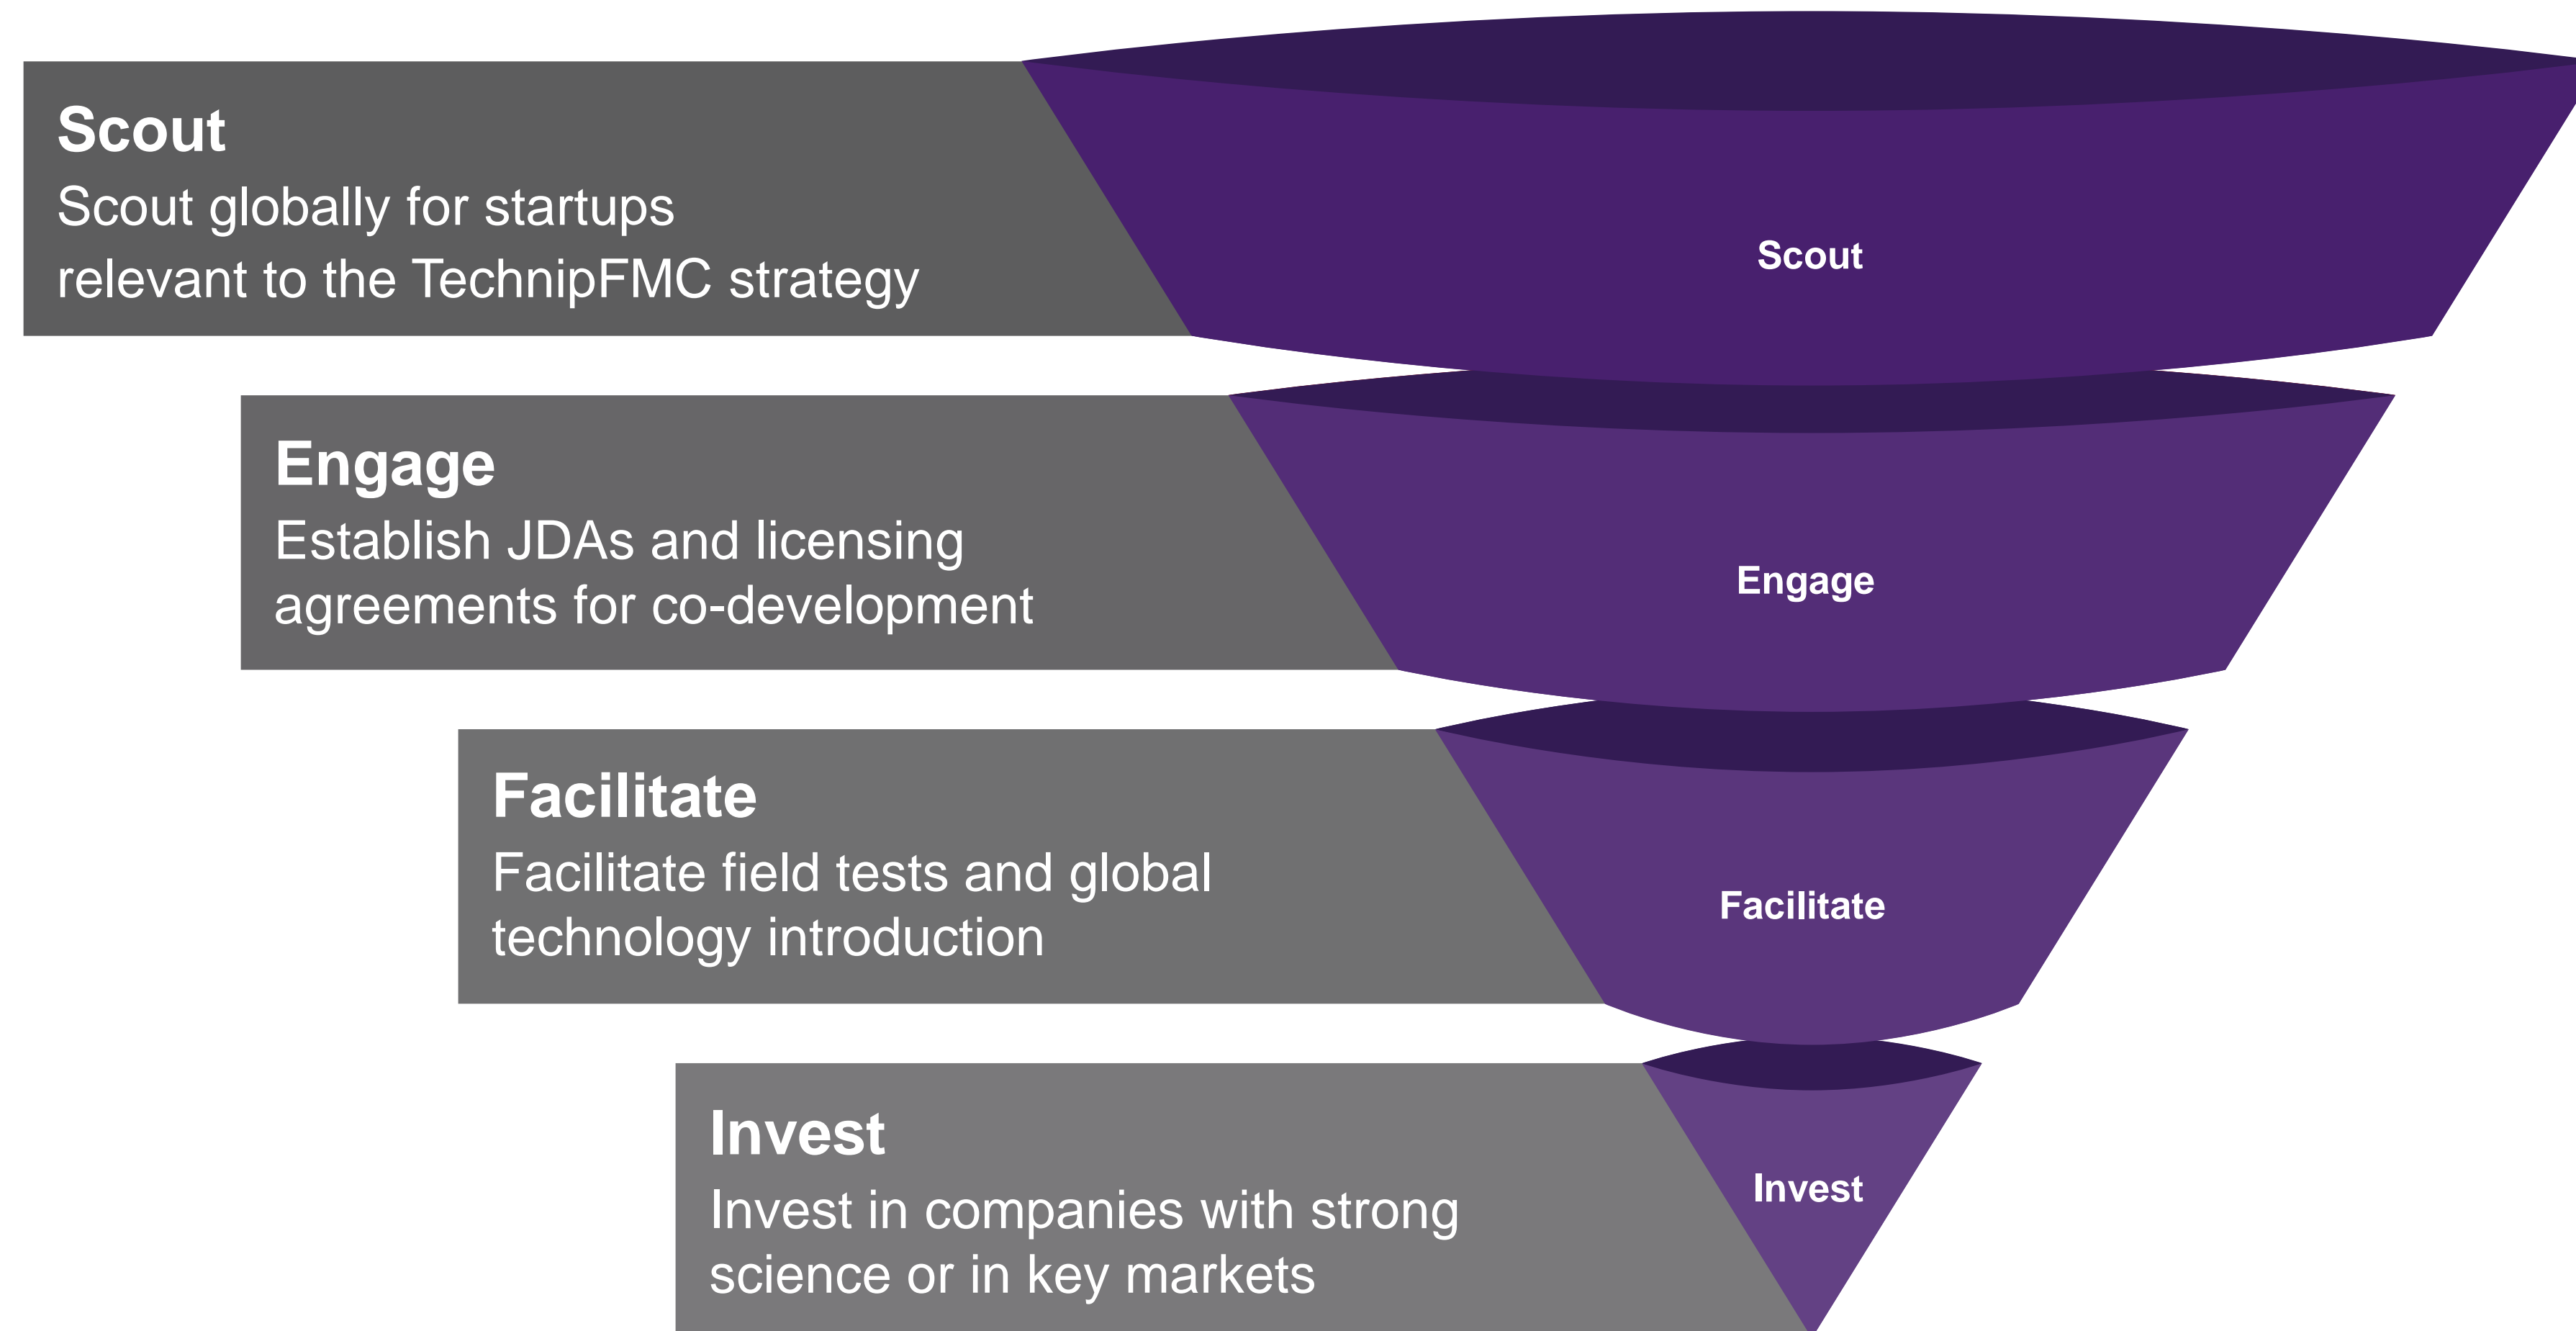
Scout
Scout globally for startups relevant to the TechnipFMC strategy

Scout

Engage
Establish JDAs and licensing agreements for co-development

Engage

Facilitate
Facilitate field tests and global technology introduction

Facilitate

Invest
Invest in companies with strong science or in key markets

Invest